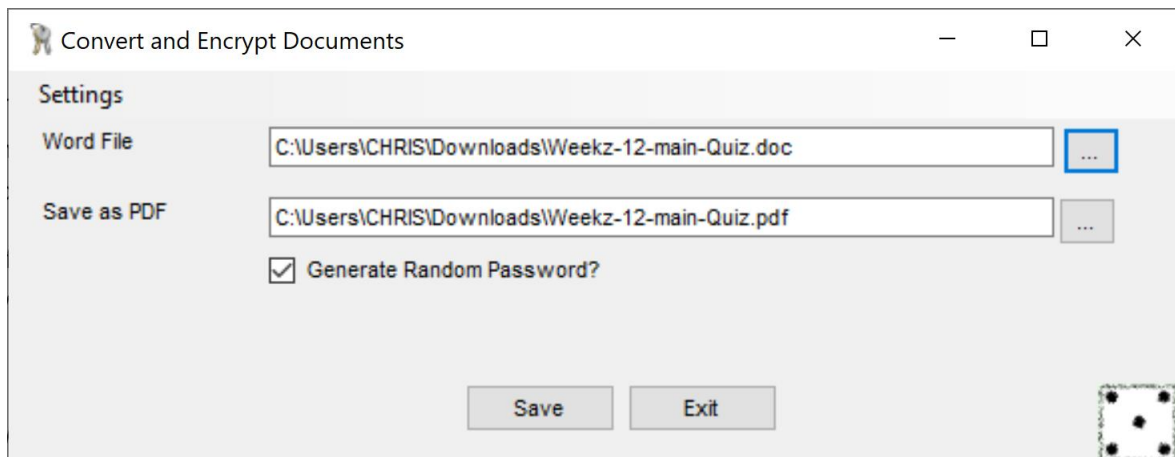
Convert and Encrypt Documents

Settings

Word File C:\Users\CHRIS\Downloads\Weekz-12-main-Quiz.doc ...

Save as PDF C:\Users\CHRIS\Downloads\Weekz-12-main-Quiz.pdf ...

Generate Random Password?

Save Exit